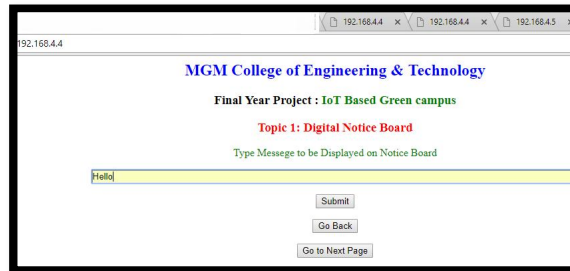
192.168.4.4 ×
192.168.4.4 ×
192.168.4.5

192.168.4.4

MGM College of Engineering & Technology

Final Year Project : IoT Based Green campus

Topic 1: Digital Notice Board

Type Messege to be Displayed on Notice Board

Hello

Submit

Go Back

Go to Next Page